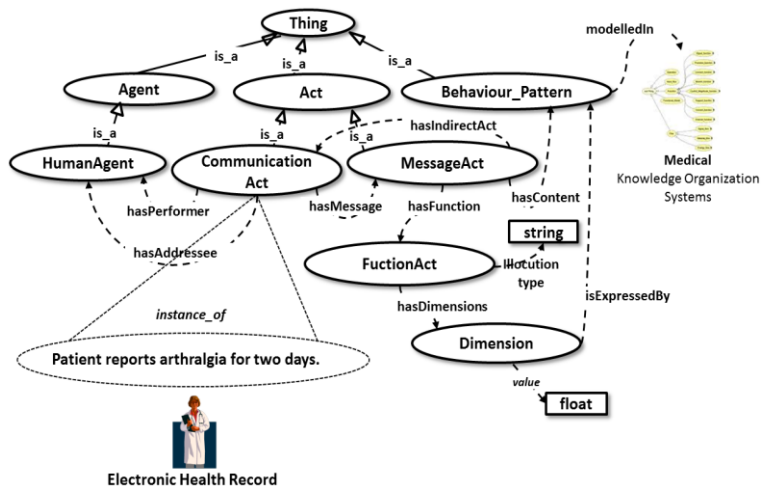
Thing

is_a

is_a

is_a

modelledIn

Agent

Act

Behaviour_Pattern

is_a

is_a

is_a

hasIndirectAct

HumanAgent

Communication Act

MessageAct

Medical Knowledge Organization Systems

hasPerformer

hasMessage

hasFunction

hasContent

string

hasAddressee

FuctionAct

Illotution type

hasDimensions

isExpressedBy

instance_of

Dimension

Patient reports arthralgia for two days.

value

float

Electronic Health Record